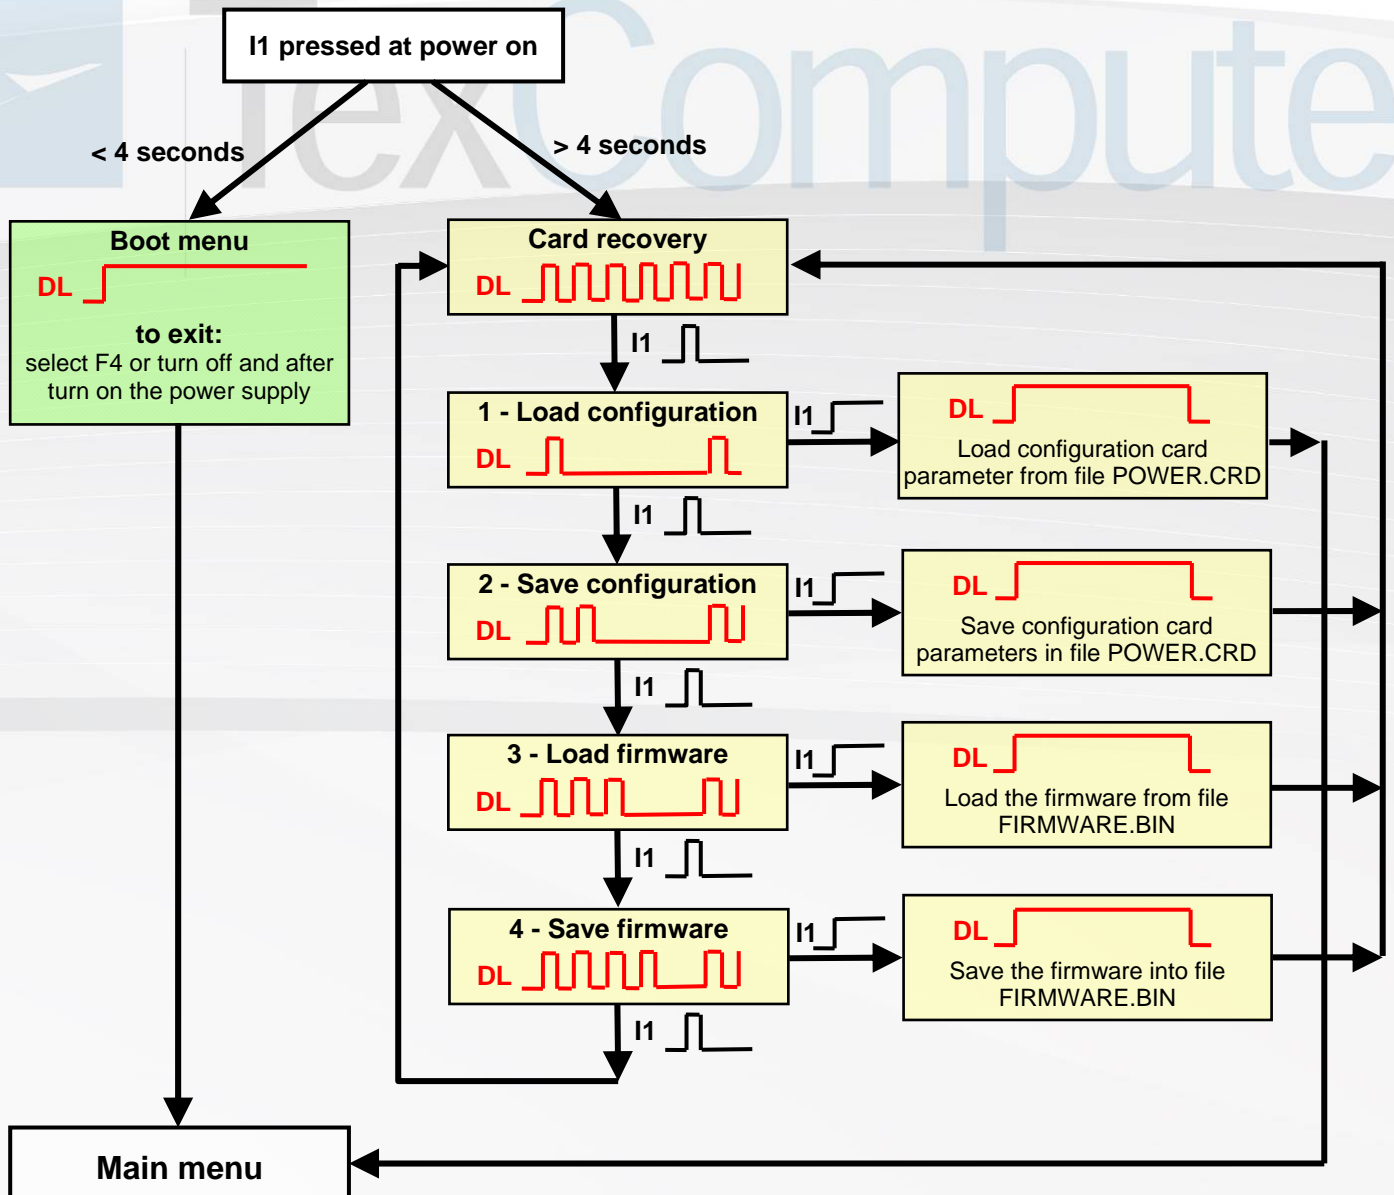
TexCompute

I1 pressed at power on

< 4 seconds

> 4 seconds

Boot menu
DL
to exit:
select F4 or turn off and after turn on the power supply

Card recovery
DL

I1

1 - Load configuration
DL

I1

DL
Load configuration card parameter from file POWER.CRD

I1

2 - Save configuration
DL

I1

DL
Save configuration card parameters in file POWER.CRD

I1

3 - Load firmware
DL

I1

DL
Load the firmware from file FIRMWARE.BIN

I1

4 - Save firmware
DL

I1

DL
Save the firmware into file FIRMWARE.BIN

I1

Main menu